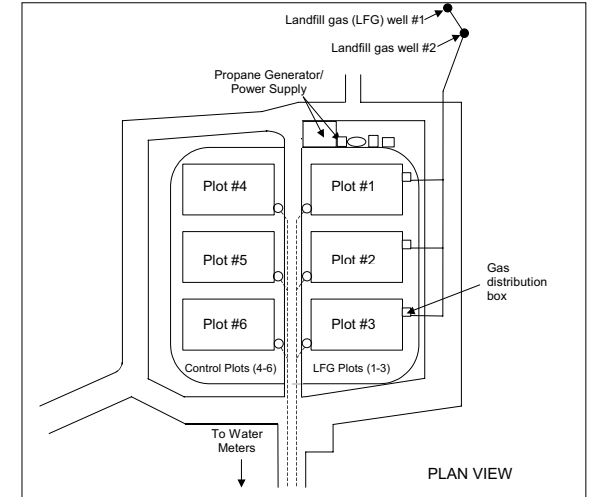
Landfill gas (LFG) well #1

Landfill gas well #2

Propane Generator/ Power Supply

Plot #4

Plot #1

Plot #5

Plot #2

Gas distribution box

Plot #6

Plot #3

Control Plots (4-6)

LFG Plots (1-3)

To Water Meters

PLAN VIEW